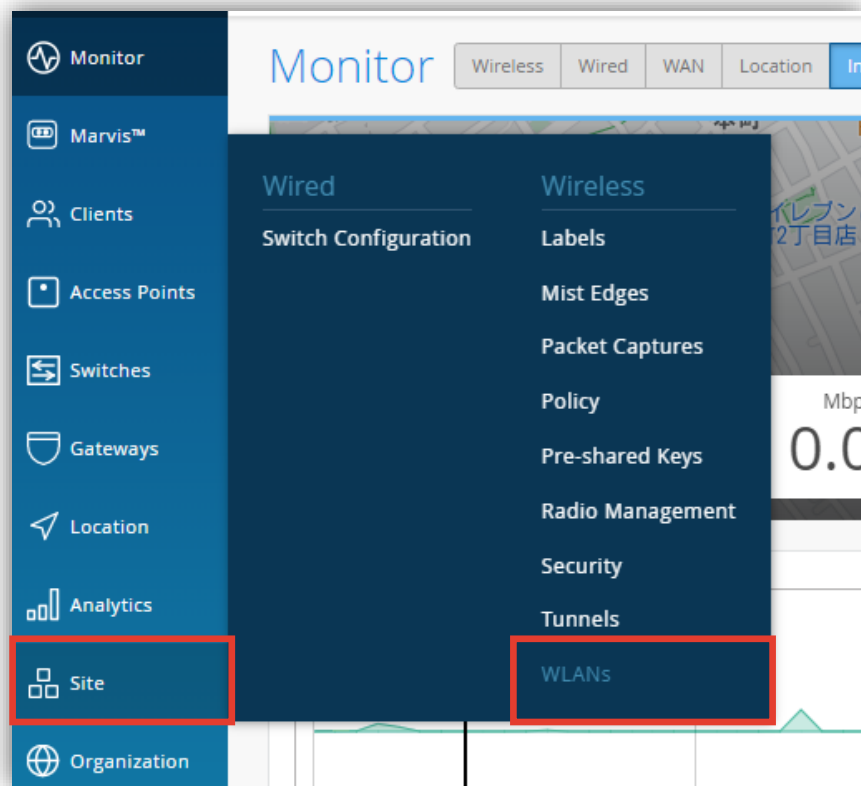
Monitor
Marvis™
Clients
Access Points
Switches
Gateways
Location
Analytics
Site
Organization

Monitor
Wireless | Wired | WAN | Location | In

Wired
Switch Configuration

Wireless
Labels
Mist Edges
Packet Captures
Policy
Pre-shared Keys
Radio Management
Security
Tunnels
WLANs

イレブン
2丁目店

Mbp
0.0